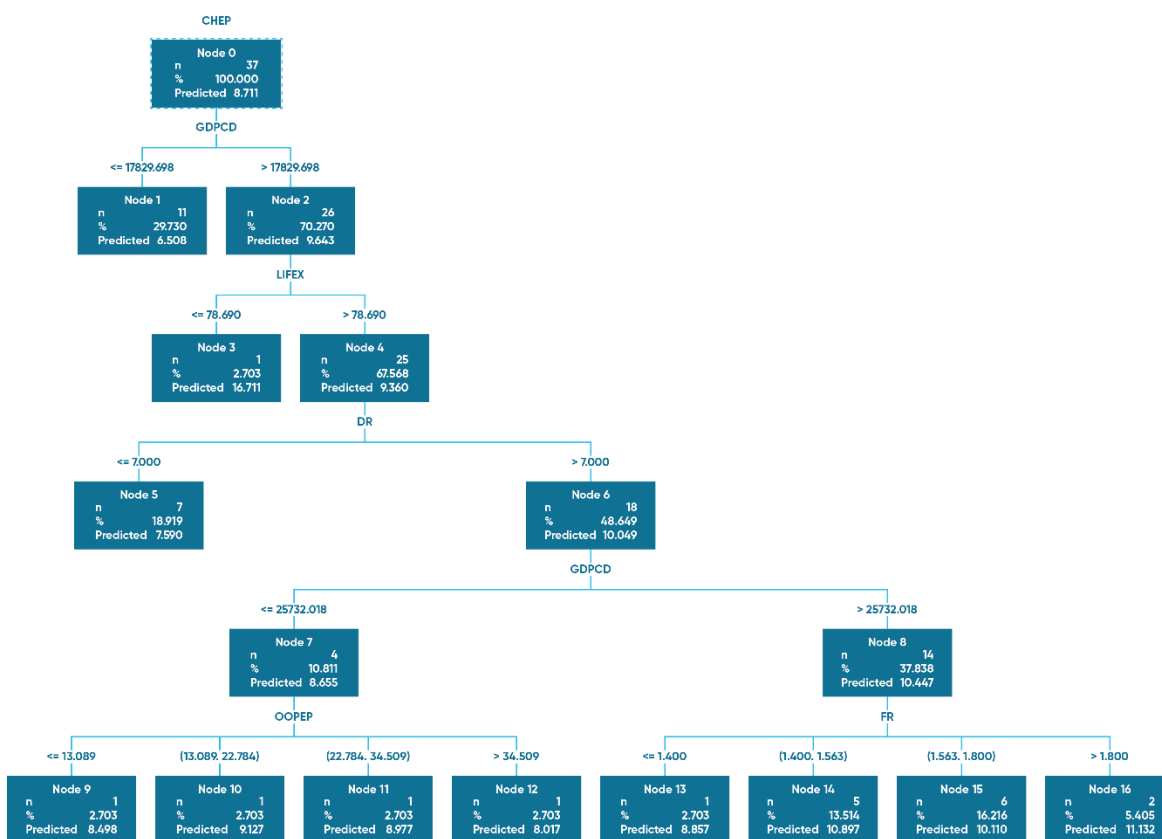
CHEP

Node 0
n 37
% 100.000
Predicted 8.711

GDPCD

<= 17829.698

> 17829.698

Node 1
n 11
% 29.730
Predicted 6.508

Node 2
n 26
% 70.270
Predicted 9.643

LIFEX

<= 78.690

> 78.690

Node 3
n 1
% 2.703
Predicted 16.711

Node 4
n 25
% 67.568
Predicted 9.360

DR

<= 7.000

> 7.000

Node 5
n 7
% 18.919
Predicted 7.590

Node 6
n 18
% 48.649
Predicted 10.049

GDPCD

<= 25732.018

> 25732.018

Node 7
n 4
% 10.811
Predicted 8.655

Node 8
n 14
% 37.838
Predicted 10.447

OOPEP

FR

<= 13.089

(13.089. 22.784)

(22.784. 34.509)

> 34.509

<= 1.400

(1.400. 1.563)

(1.563. 1.800)

> 1.800

Node 9
n 1
% 2.703
Predicted 8.498

Node 10
n 1
% 2.703
Predicted 9.127

Node 11
n 1
% 2.703
Predicted 8.977

Node 12
n 1
% 2.703
Predicted 8.017

Node 13
n 1
% 2.703
Predicted 8.857

Node 14
n 5
% 13.514
Predicted 10.897

Node 15
n 6
% 16.216
Predicted 10.110

Node 16
n 2
% 5.405
Predicted 11.132